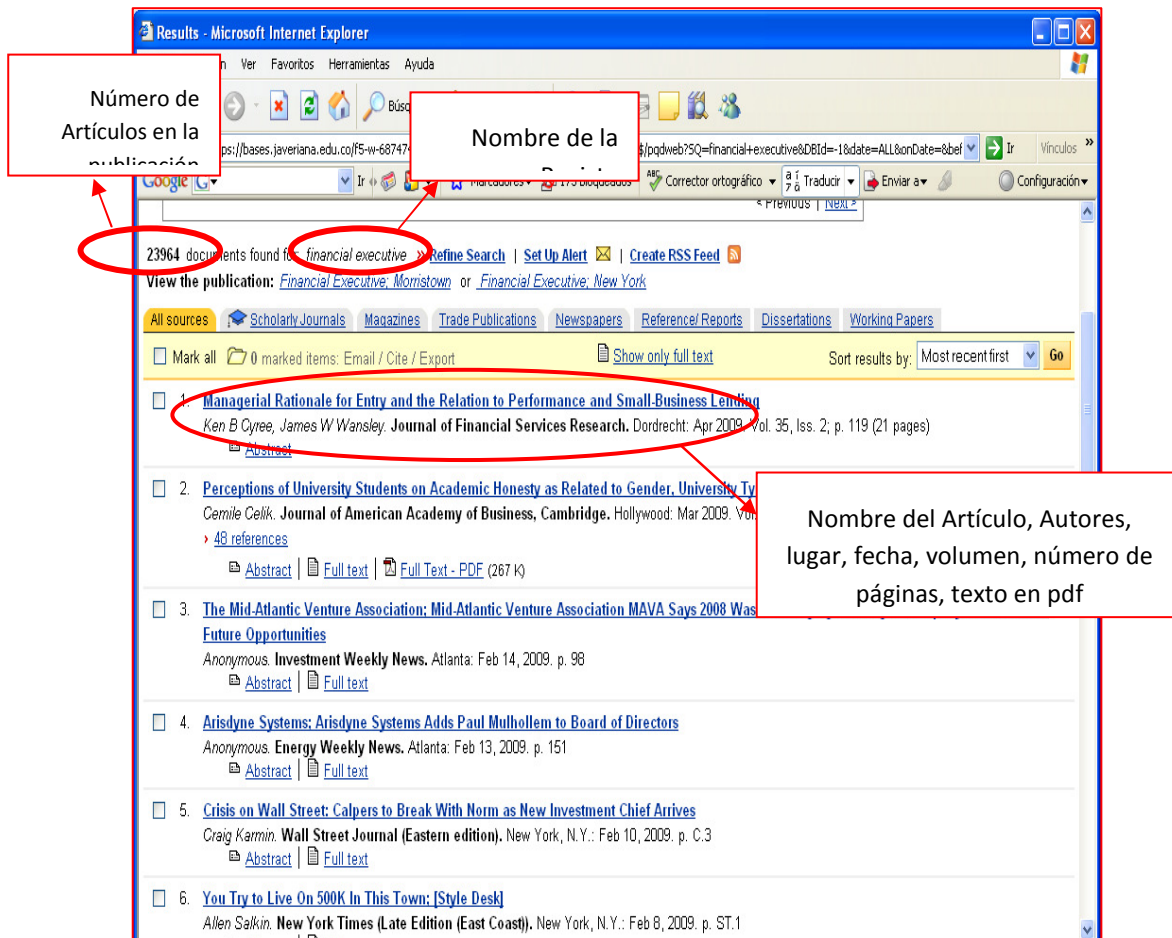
Results - Microsoft Internet Explorer

Ver Favoritos Herramientas Ayuda

Número de Artículos en la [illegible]

Búsq

Nombre de la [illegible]

ps://bases.javeriana.edu.co/f5-w-687474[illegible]$/pqdweb?SQ=financial+executive&DBId=-1&date=ALL&onDate=&bef Ir Vínculos »

Google G Ir Marcadores 173 bloqueados Corrector ortográfico Traducir Enviar a Configuración

< Previous | Next >

23964 documents found for financial executive » Refine Search | Set Up Alert | Create RSS Feed
View the publication: Financial Executive; Morristown or Financial Executive; New York

All sources | Scholarly Journals | Magazines | Trade Publications | Newspapers | Reference/ Reports | Dissertations | Working Papers

Mark all 0 marked items: Email / Cite / Export Show only full text Sort results by: Most recent first Go

1. Managerial Rationale for Entry and the Relation to Performance and Small-Business Lending
Ken B Cyree, James W Wansley. Journal of Financial Services Research. Dordrecht: Apr 2009. Vol. 35, Iss. 2; p. 119 (21 pages)
Abstract

2. Perceptions of University Students on Academic Honesty as Related to Gender, University Ty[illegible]
Cemile Celik. Journal of American Academy of Business, Cambridge. Hollywood: Mar 2009. Vo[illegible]
› 48 references
Abstract | Full text | Full Text - PDF (267 K)

Nombre del Artículo, Autores, lugar, fecha, volumen, número de páginas, texto en pdf

3. The Mid-Atlantic Venture Association; Mid-Atlantic Venture Association MAVA Says 2008 Was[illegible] Future Opportunities
Anonymous. Investment Weekly News. Atlanta: Feb 14, 2009. p. 98
Abstract | Full text

4. Arisdyne Systems; Arisdyne Systems Adds Paul Mulhollem to Board of Directors
Anonymous. Energy Weekly News. Atlanta: Feb 13, 2009. p. 151
Abstract | Full text

5. Crisis on Wall Street: Calpers to Break With Norm as New Investment Chief Arrives
Craig Karmin. Wall Street Journal (Eastern edition). New York, N.Y.: Feb 10, 2009. p. C.3
Abstract | Full text

6. You Try to Live On 500K In This Town; [Style Desk]
Allen Salkin. New York Times (Late Edition (East Coast)). New York, N.Y.: Feb 8, 2009. p. ST.1